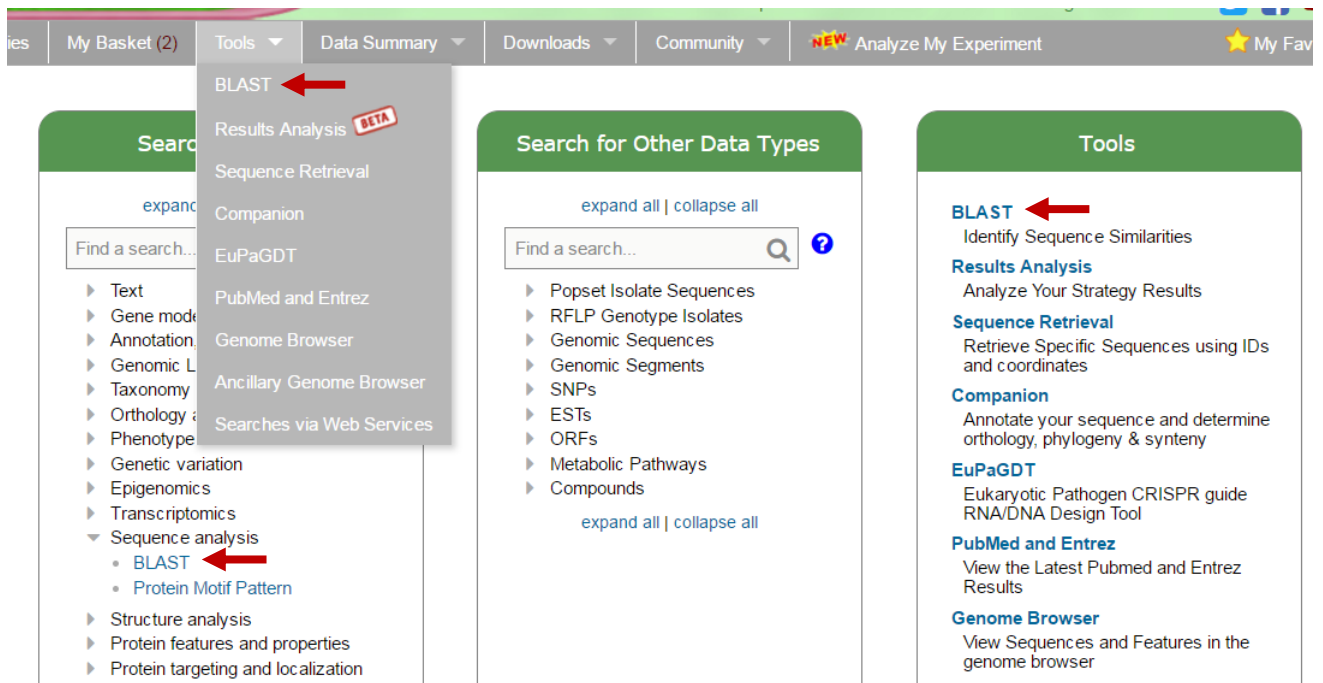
ies | My Basket (2) | Tools | Data Summary | Downloads | Community | NEW Analyze My Experiment | My Fav

BLAST
Results Analysis BETA
Sequence Retrieval
Companion
EuPaGDT
PubMed and Entrez
Genome Browser
Ancillary Genome Browser
Searches via Web Services

Searc

expand

Find a search...

Text
Gene mode
Annotation
Genomic L
Taxonomy
Orthology a
Phenotype
Genetic variation
Epigenomics
Transcriptomics
Sequence analysis
BLAST
Protein Motif Pattern
Structure analysis
Protein features and properties
Protein targeting and localization

Search for Other Data Types

expand all | collapse all

Find a search...

Popset Isolate Sequences
RFLP Genotype Isolates
Genomic Sequences
Genomic Segments
SNPs
ESTs
ORFs
Metabolic Pathways
Compounds

expand all | collapse all

Tools

BLAST
Identify Sequence Similarities
Results Analysis
Analyze Your Strategy Results
Sequence Retrieval
Retrieve Specific Sequences using IDs and coordinates
Companion
Annotate your sequence and determine orthology, phylogeny & synteny
EuPaGDT
Eukaryotic Pathogen CRISPR guide RNA/DNA Design Tool
PubMed and Entrez
View the Latest Pubmed and Entrez Results
Genome Browser
View Sequences and Features in the genome browser